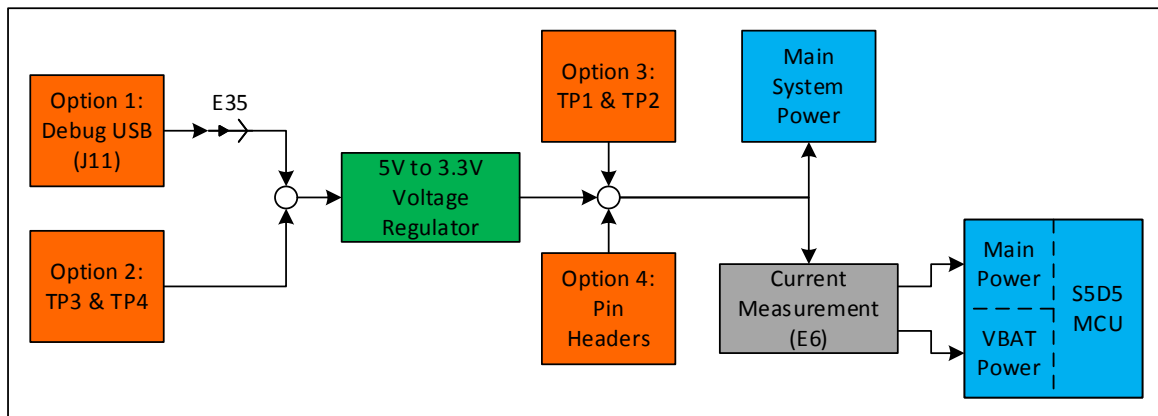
Option 1: Debug USB (J11)

E35

Option 2: TP3 & TP4

5V to 3.3V Voltage Regulator

Option 3: TP1 & TP2

Option 4: Pin Headers

Main System Power

Current Measurement (E6)

Main Power

VBAT Power

S5D5 MCU